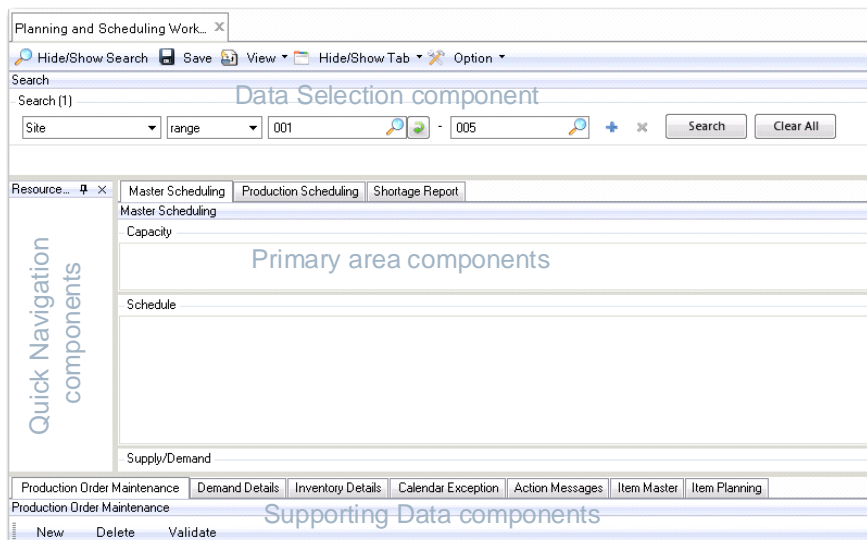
Planning and Scheduling Work... ×

Hide/Show Search Save View ▾ Hide/Show Tab ▾ Option ▾

Search

Search (1)

Data Selection component

Site ▾ range ▾ 001 - 005 + × Search Clear All

Resource... ×

Master Scheduling Production Scheduling Shortage Report

Master Scheduling

Capacity

Primary area components

Quick Navigation components

Schedule

Supply/Demand

Production Order Maintenance Demand Details Inventory Details Calendar Exception Action Messages Item Master Item Planning

Production Order Maintenance

Supporting Data components

New Delete Validate